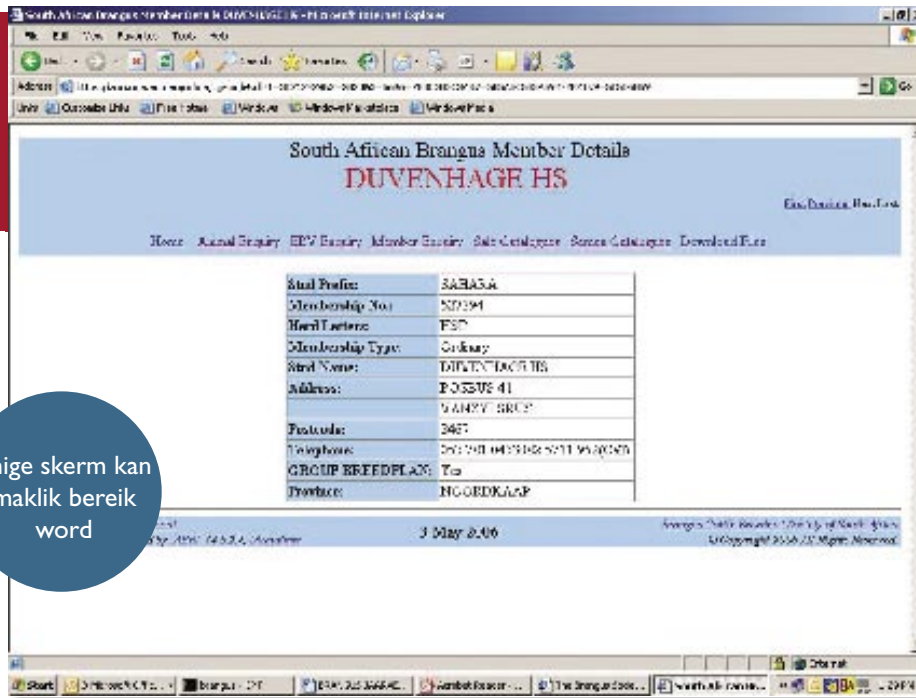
South African Brangus Member Details DUVENHAGE HS - Microsoft Internet Explorer

Address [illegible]

Links Customize Links Free Hotmail Windows Windows Marketplace Windows Media

South African Brangus Member Details
DUVENHAGE HS

Home Animal Enquiry EBV Enquiry Member Enquiry Sale Catalogues Screen Catalogues Download Files

| Stud Prefix: | SABASA |
|---|---|
| Membership No.: | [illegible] |
| Herd Letters: | FSD |
| Membership Type: | Ordinary |
| Stud Name: | DUVENHAGE HS |
| Address: | POSBUS 41 |
| | VANZYLSRUS |
| Postcode: | 3467 |
| Telephone: | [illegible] |
| GROUP BREEDPLAN: | Yes |
| Province: | NOORDKAAP |

3 May 2006

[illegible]

nige skerm kan maklik bereik word

Start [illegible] Internet